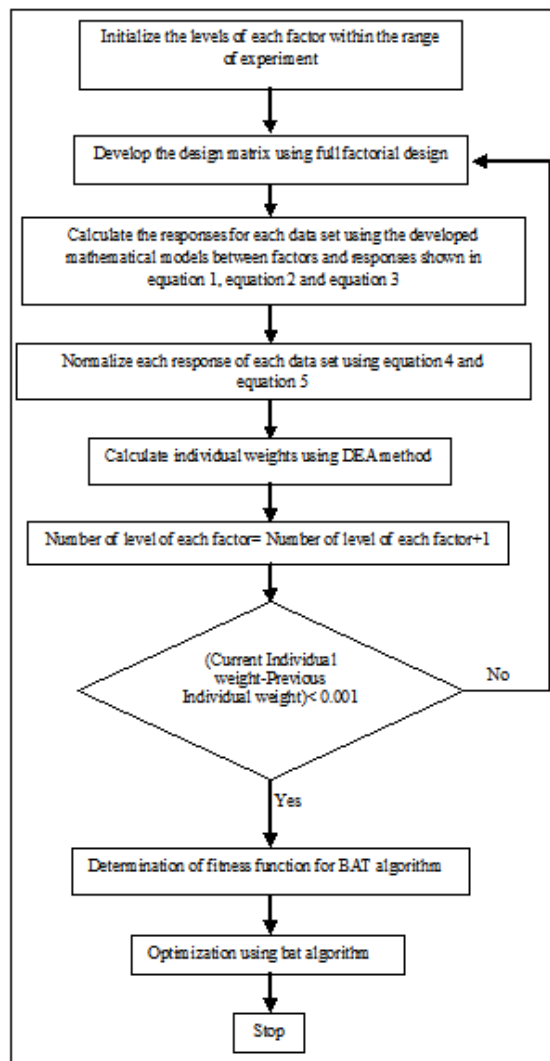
Initialize the levels of each factor within the range of experiment

Develop the design matrix using full factorial design

Calculate the responses for each data set using the developed mathematical models between factors and responses shown in equation 1, equation 2 and equation 3

Normalize each response of each data set using equation 4 and equation 5

Calculate individual weights using DEA method

Number of level of each factor= Number of level of each factor+1

(Current Individua1 weight-Previous Individual weight)< 0.001

No

Yes

Determination of fitness function for BAT algorithm

Optimization using bat algorithm

Stop